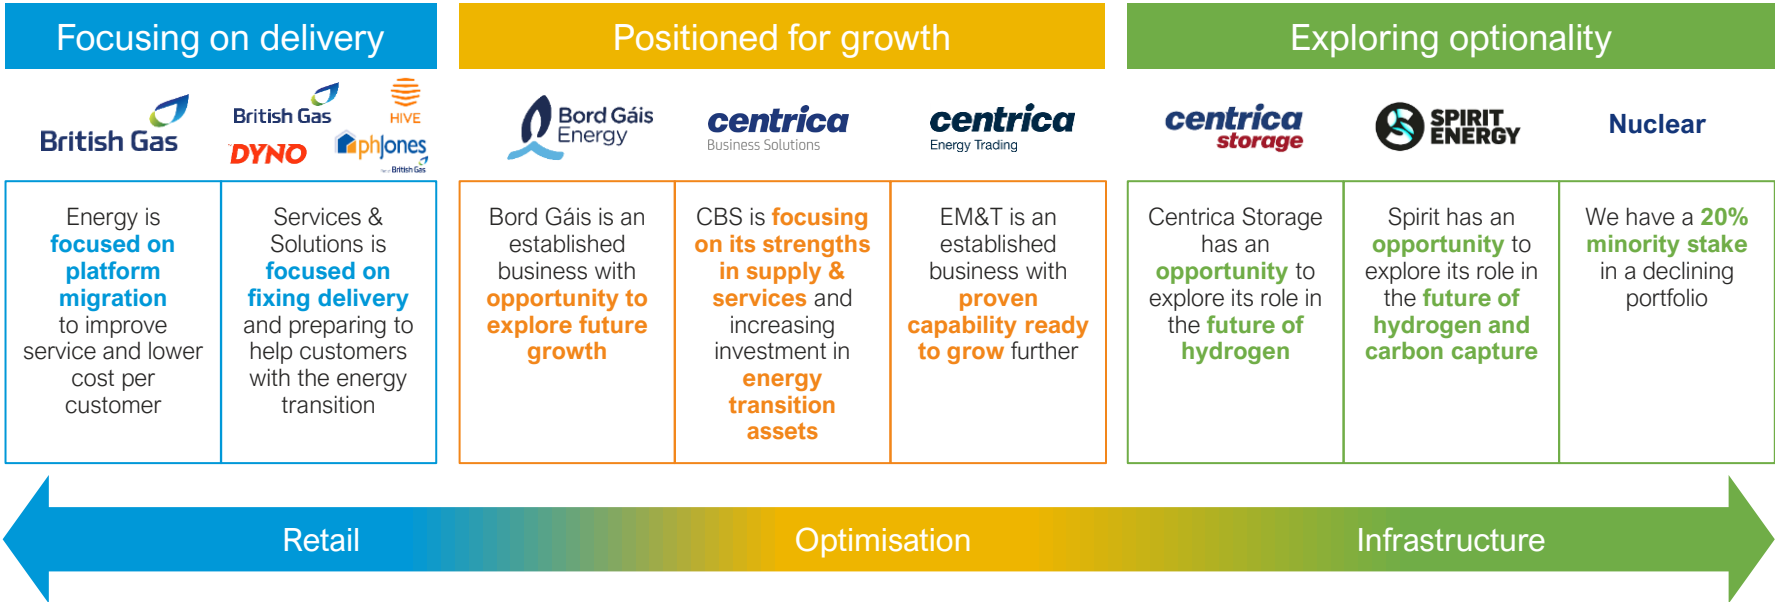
Focusing on delivery

Positioned for growth

Exploring optionality

British Gas

British Gas

HIVE

DYNO

phjones British Gas

Bord Gáis Energy

centrica Business Solutions

centrica Energy Trading

centrica storage

SPIRIT ENERGY

Nuclear

Energy is focused on platform migration to improve service and lower cost per customer

Services & Solutions is focused on fixing delivery and preparing to help customers with the energy transition

Bord Gáis is an established business with opportunity to explore future growth

CBS is focusing on its strengths in supply & services and increasing investment in energy transition assets

EM&T is an established business with proven capability ready to grow further

Centrica Storage has an opportunity to explore its role in the future of hydrogen

Spirit has an opportunity to explore its role in the future of hydrogen and carbon capture

We have a 20% minority stake in a declining portfolio

Retail

Optimisation

Infrastructure